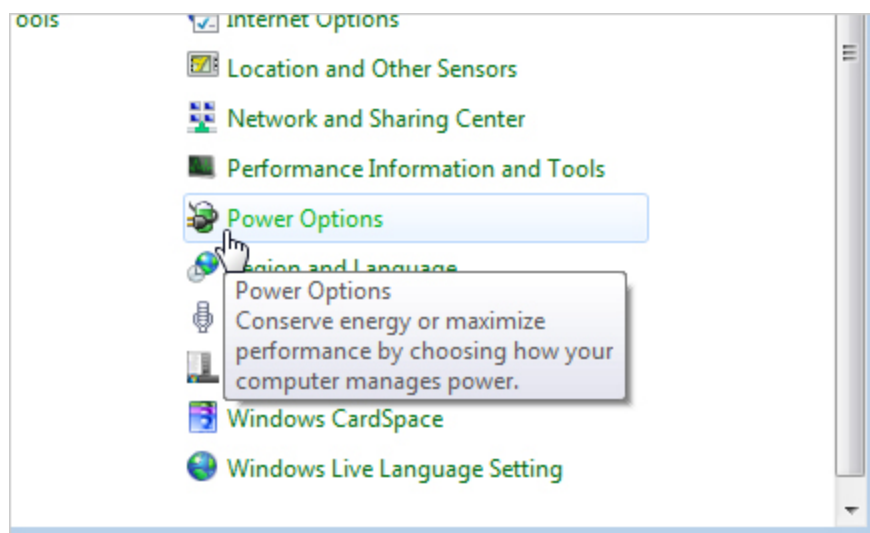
ools

Internet Options

Location and Other Sensors

Network and Sharing Center

Performance Information and Tools

Power Options

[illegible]egion and Language

Power Options
Conserve energy or maximize performance by choosing how your computer manages power.

Windows CardSpace

Windows Live Language Setting